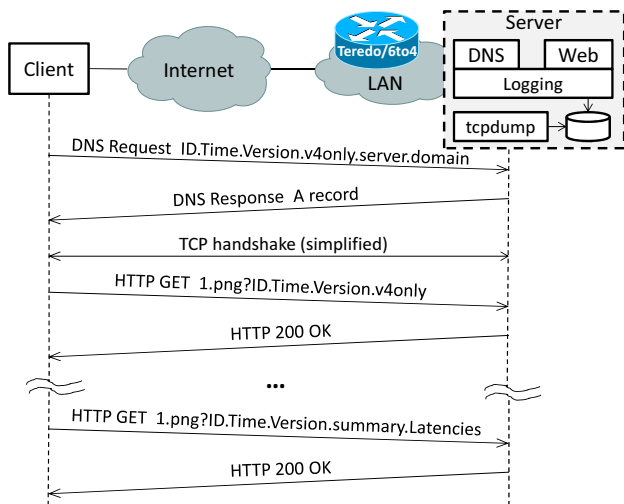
Server

DNS

Web

Logging

tcpdump

Client

Internet

Teredo/6to4

LAN

DNS Request ID.Time.Version.v4only.server.domain

DNS Response A record

TCP handshake (simplified)

HTTP GET 1.png?ID.Time.Version.v4only

HTTP 200 OK

...

HTTP GET 1.png?ID.Time.Version.summary.Latencies

HTTP 200 OK